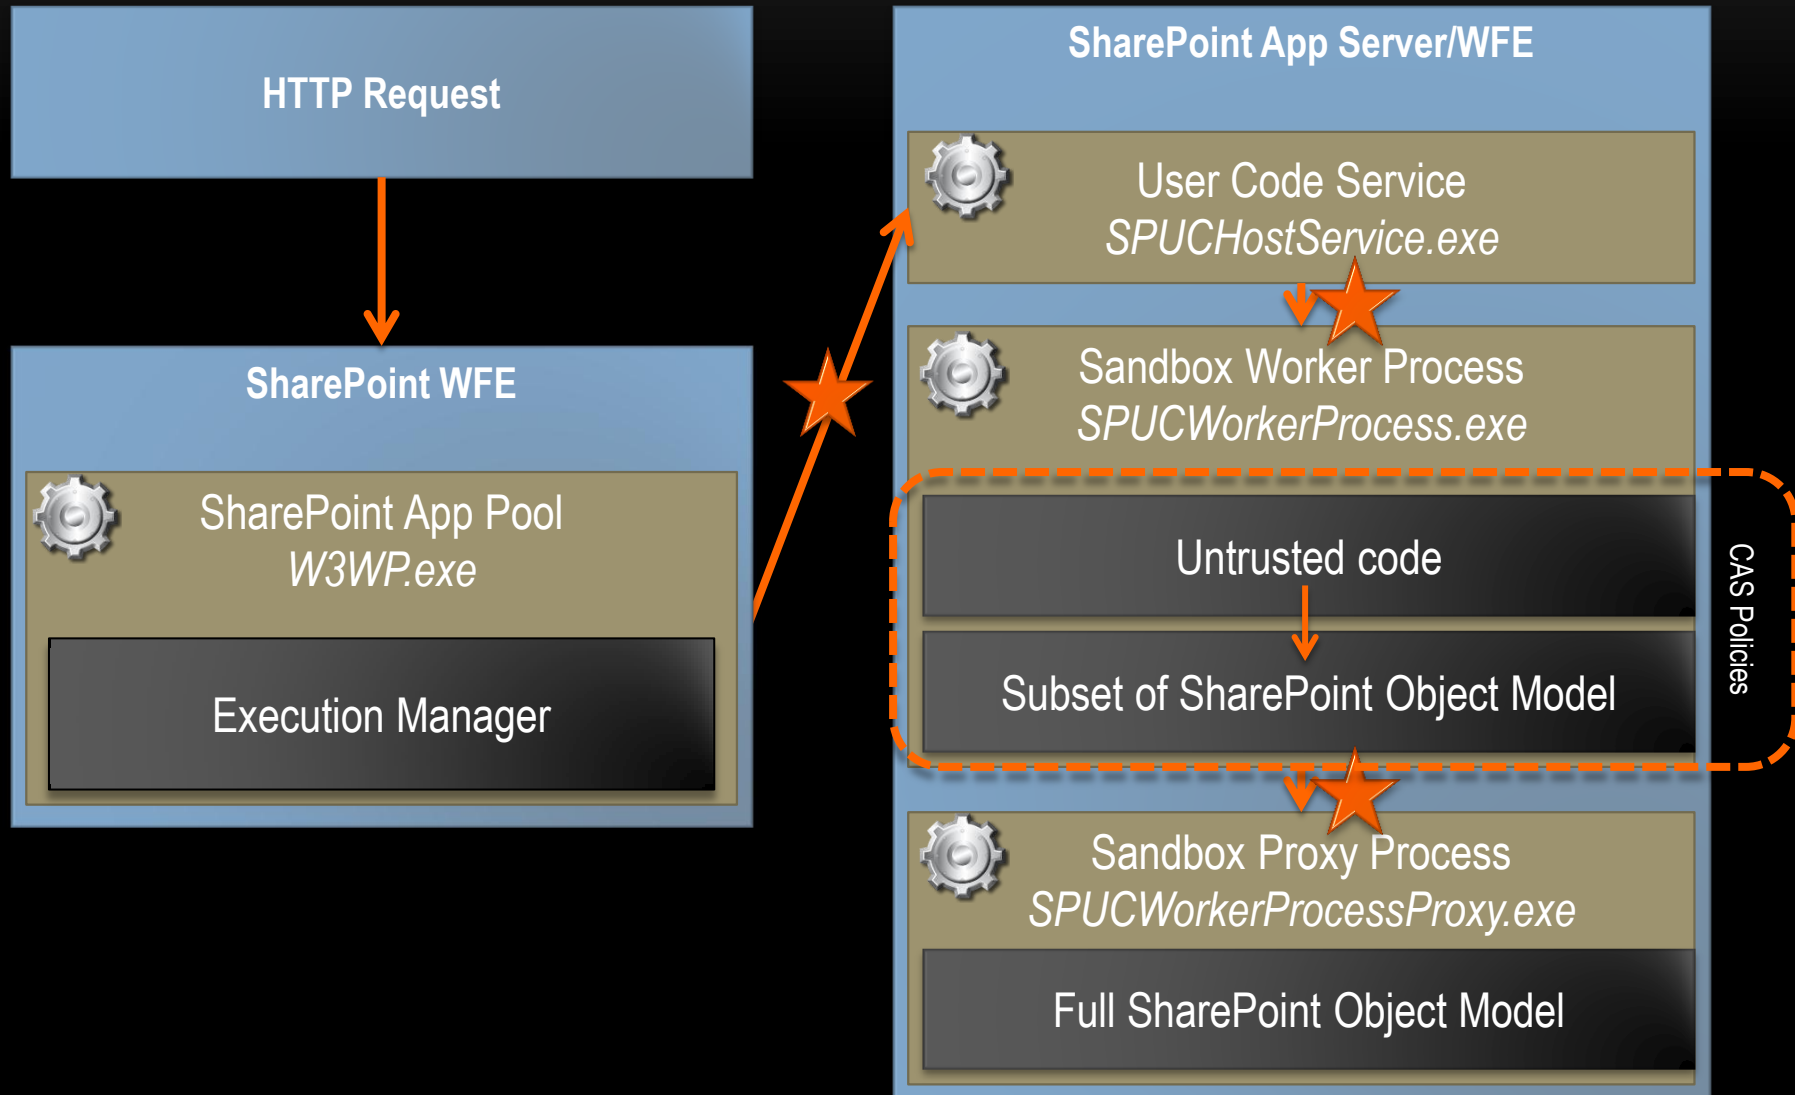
HTTP Request

SharePoint WFE

SharePoint App Pool
W3WP.exe

Execution Manager

SharePoint App Server/WFE

User Code Service
SPUCHostService.exe

Sandbox Worker Process
SPUCWorkerProcess.exe

Untrusted code

Subset of SharePoint Object Model

CAS Policies

Sandbox Proxy Process
SPUCWorkerProcessProxy.exe

Full SharePoint Object Model